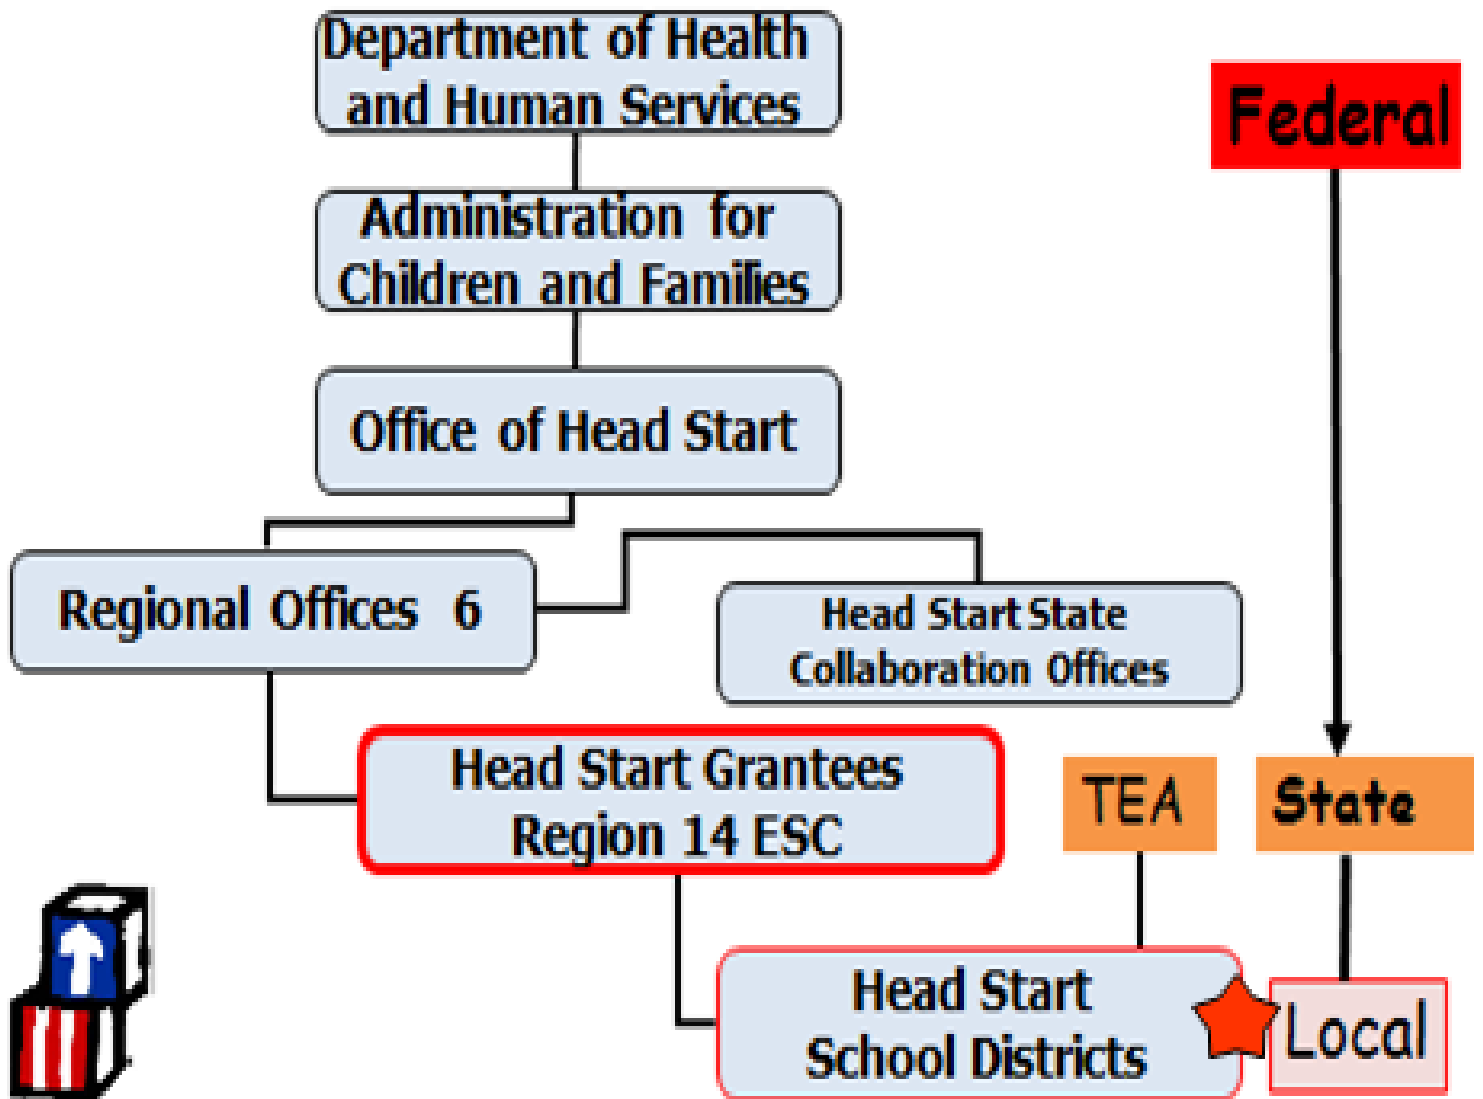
Department of Health and Human Services

Administration for Children and Families

Office of Head Start

Regional Offices 6

Head Start State Collaboration Offices

Head Start Grantees Region 14 ESC

Head Start School Districts

Federal

TEA

State

Local